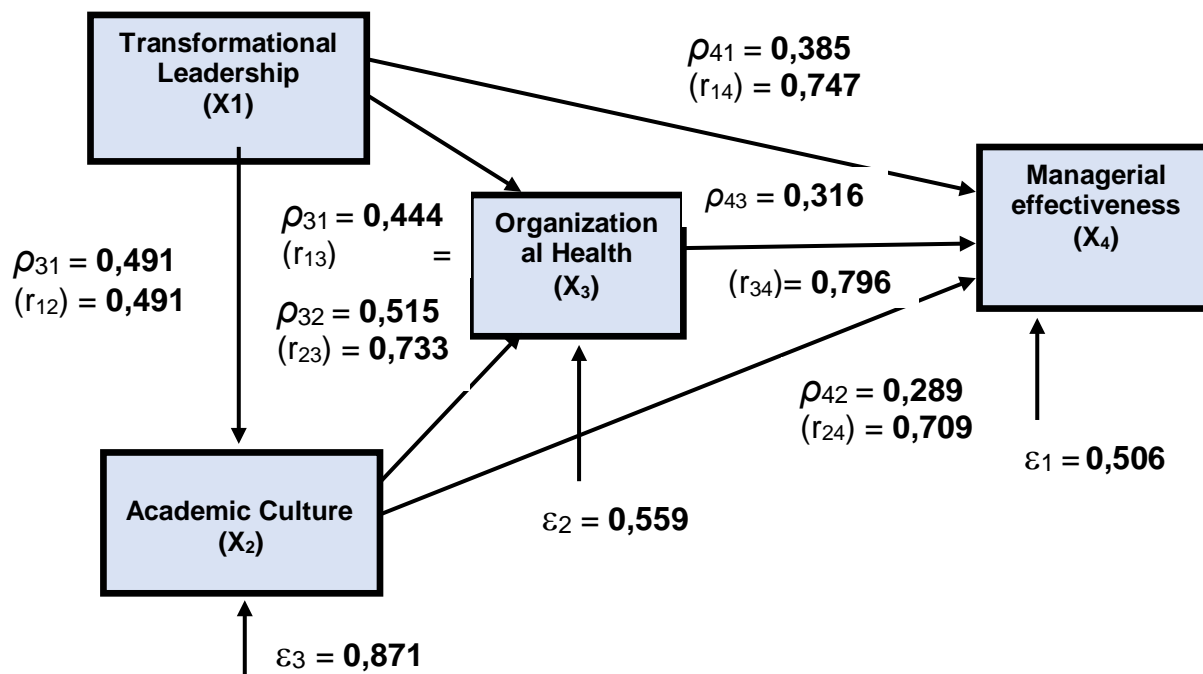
Transformational Leadership (X1)

$\rho_{41}$ = **0,385**
($r_{14}$) = **0,747**

Managerial effectiveness ($X_4$)

$\rho_{31}$ = **0,444**
($r_{13}$) =

Organizational Health ($X_3$)

$\rho_{43}$ = **0,316**

($r_{34}$)= **0,796**

$\rho_{31}$ = **0,491**
($r_{12}$) = **0,491**

$\rho_{32}$ = **0,515**
($r_{23}$) = **0,733**

$\rho_{42}$ = **0,289**
($r_{24}$) = **0,709**

$\varepsilon_1$ = **0,506**

Academic Culture ($X_2$)

$\varepsilon_2$ = **0,559**

$\varepsilon_3$ = **0,871**